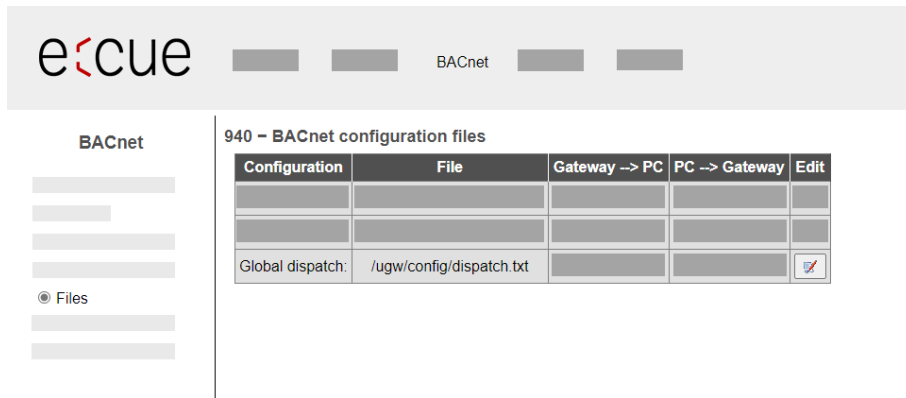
e:cue

BACnet

BACnet

Files

940 – BACnet configuration files

| Configuration | File | Gateway --> PC | PC --> Gateway | Edit |
|---|---|---|---|---|
| | | | | |
| | | | | |
| Global dispatch: | /ugw/config/dispatch.txt | | | |